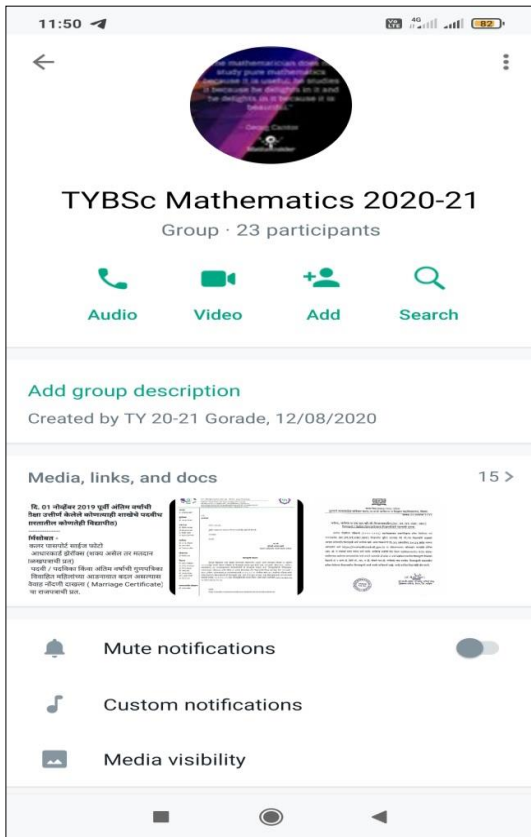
11:50

4G 82

The mathematician does not study pure mathematics because it is useful; he studies it because he delights in it and he delights in it because it is beautiful.
- Georg Cantor

TYBSc Mathematics 2020-21

Group · 23 participants

Audio

Video

Add

Search

Add group description

Created by TY 20-21 Gorade, 12/08/2020

Media, links, and docs

15 >

दि. 01 नोव्हेंबर 2019 पूर्वी अंतिम वर्षाची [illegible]

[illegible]

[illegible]

Mute notifications

Custom notifications

Media visibility